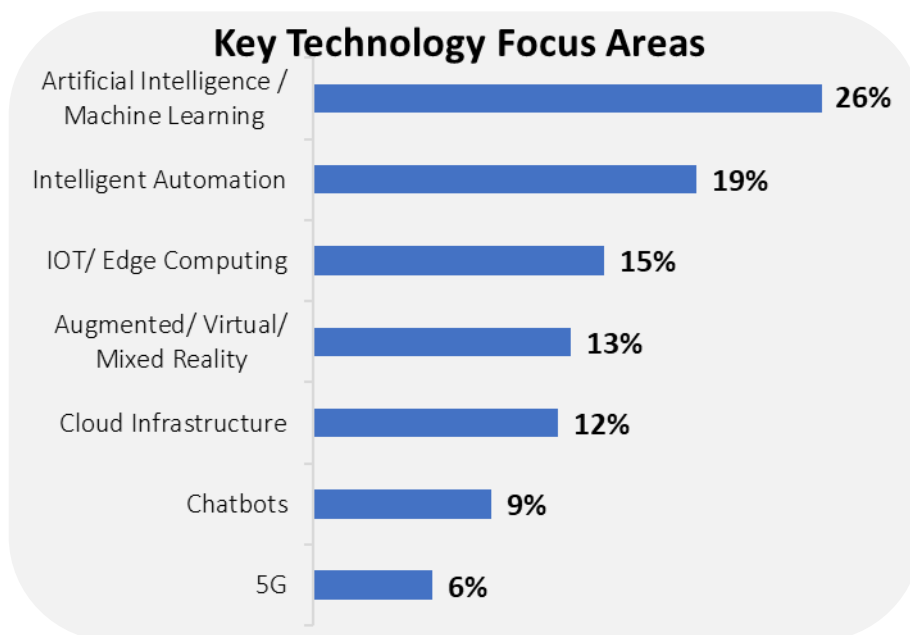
Key Technology Focus Areas

| Category | Share |
|---|---|
| Artificial Intelligence / Machine Learning | 26% |
| Intelligent Automation | 19% |
| IOT/ Edge Computing | 15% |
| Augmented/ Virtual/ Mixed Reality | 13% |
| Cloud Infrastructure | 12% |
| Chatbots | 9% |
| 5G | 6% |